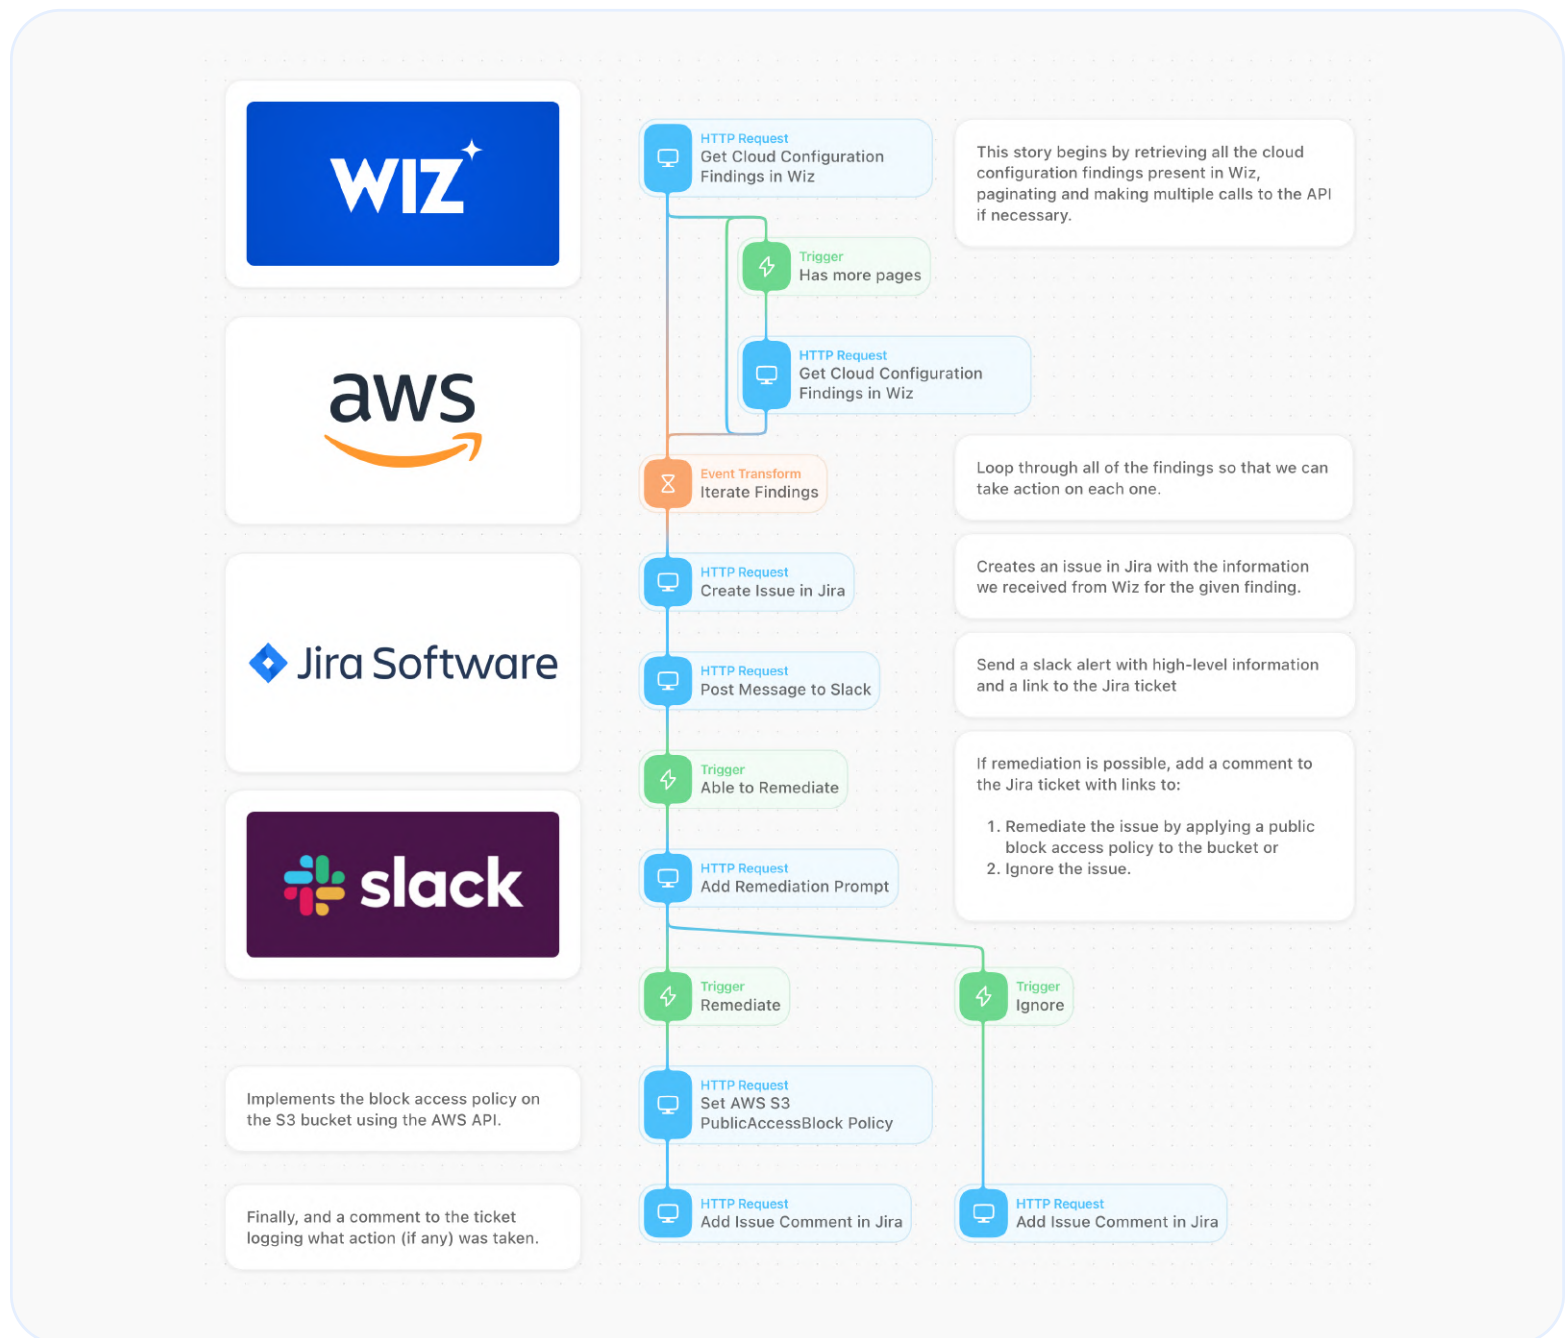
WIZ

aws

Jira Software

slack

HTTP Request
Get Cloud Configuration Findings in Wiz

This story begins by retrieving all the cloud configuration findings present in Wiz, paginating and making multiple calls to the API if necessary.

Trigger
Has more pages

HTTP Request
Get Cloud Configuration Findings in Wiz

Event Transform
Iterate Findings

Loop through all of the findings so that we can take action on each one.

HTTP Request
Create Issue in Jira

Creates an issue in Jira with the information we received from Wiz for the given finding.

HTTP Request
Post Message to Slack

Send a slack alert with high-level information and a link to the Jira ticket

Trigger
Able to Remediate

If remediation is possible, add a comment to the Jira ticket with links to:

1. Remediate the issue by applying a public block access policy to the bucket or
2. Ignore the issue.

HTTP Request
Add Remediation Prompt

Trigger
Remediate

Trigger
Ignore

Implements the block access policy on the S3 bucket using the AWS API.

HTTP Request
Set AWS S3 PublicAccessBlock Policy

Finally, and a comment to the ticket logging what action (if any) was taken.

HTTP Request
Add Issue Comment in Jira

HTTP Request
Add Issue Comment in Jira